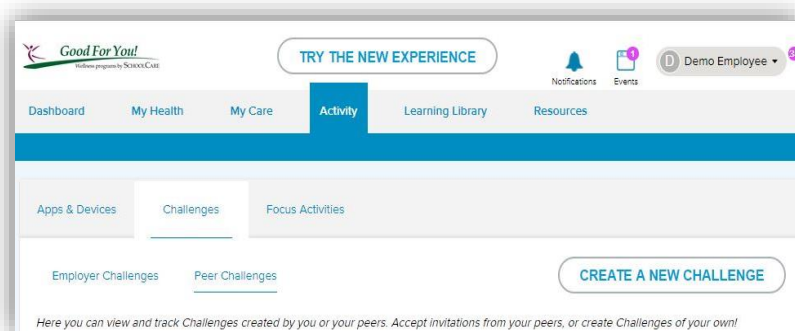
Good For You!
Wellness programs by SCHOOLCARE

TRY THE NEW EXPERIENCE

Notifications

1
Events

D Demo Employee ▾

Dashboard My Health My Care Activity Learning Library Resources

Apps & Devices Challenges Focus Activities

Employer Challenges Peer Challenges

CREATE A NEW CHALLENGE

Here you can view and track Challenges created by you or your peers. Accept invitations from your peers, or create Challenges of your own!